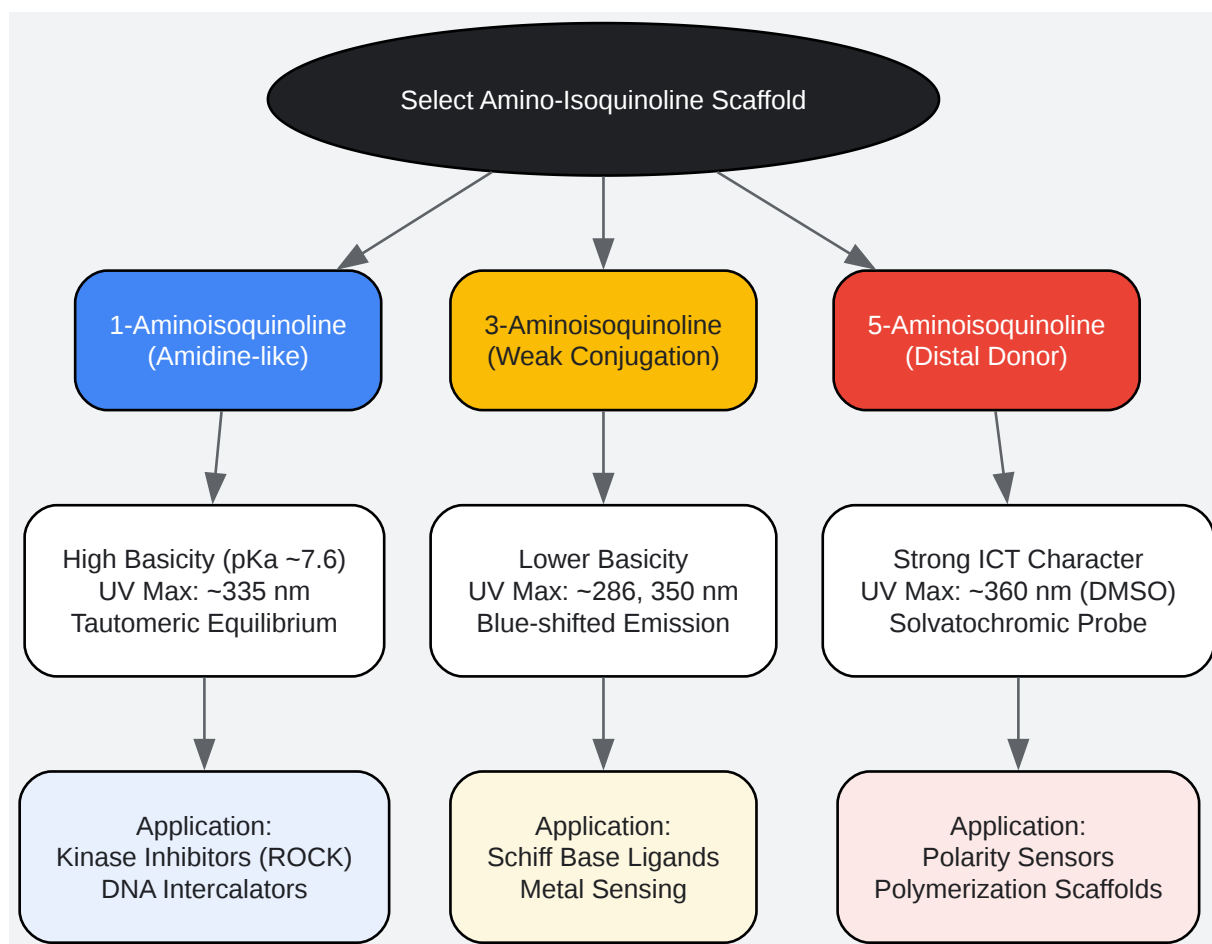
Select Amino-Isoquinoline Scaffold

1-Aminoisoquinoline
(Amidine-like)

3-Aminoisoquinoline
(Weak Conjugation)

5-Aminoisoquinoline
(Distal Donor)

High Basicity (pKa ~7.6)
UV Max: ~335 nm
Tautomeric Equilibrium

Lower Basicity
UV Max: ~286, 350 nm
Blue-shifted Emission

Strong ICT Character
UV Max: ~360 nm (DMSO)
Solvatochromic Probe

Application:
Kinase Inhibitors (ROCK)
DNA Intercalators

Application:
Schiff Base Ligands
Metal Sensing

Application:
Polarity Sensors
Polymerization Scaffolds